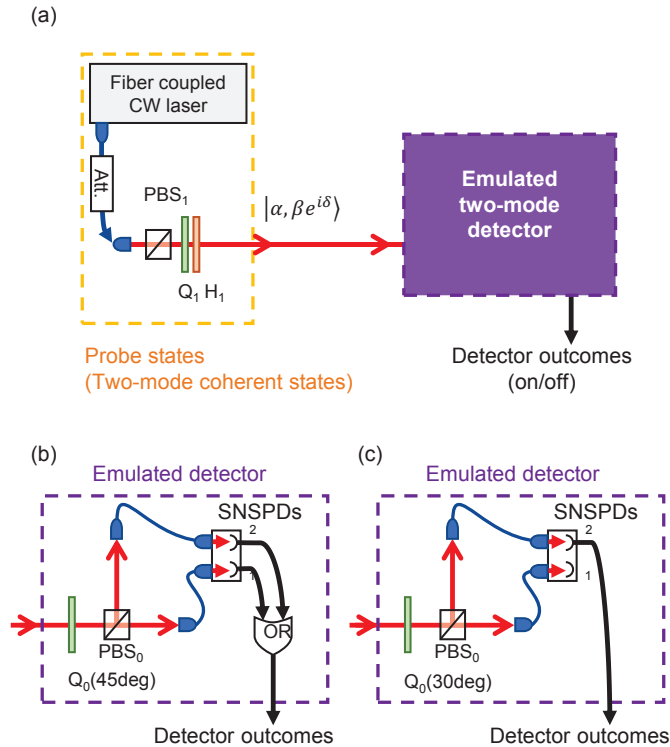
(a)

Fiber coupled CW laser

Att.

PBS$_1$

$|\alpha, \beta e^{i\delta}\rangle$

Q$_1$ H$_1$

Emulated two-mode detector

Probe states
(Two-mode coherent states)

Detector outcomes
(on/off)

(b)

Emulated detector

SNSPDs

2

1

OR

PBS$_0$

Q$_0$(45deg)

Detector outcomes

(c)

Emulated detector

SNSPDs

2

1

PBS$_0$

Q$_0$(30deg)

Detector outcomes